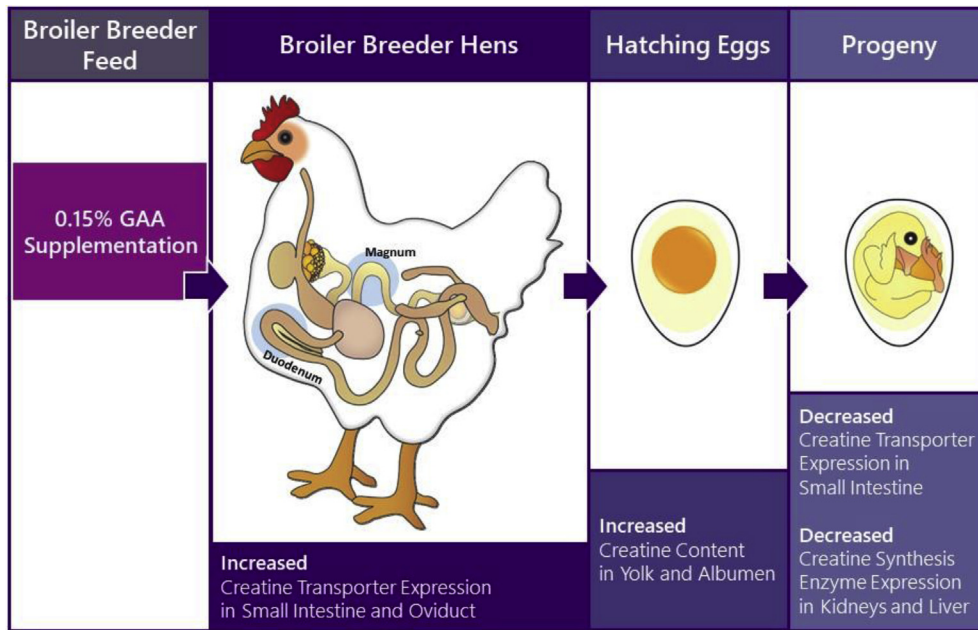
Broiler Breeder Feed

0.15% GAA Supplementation

Broiler Breeder Hens

Magnum

Duodenum

Increased
Creatine Transporter Expression in Small Intestine and Oviduct

Hatching Eggs

Increased
Creatine Content in Yolk and Albumen

Progeny

Decreased
Creatine Transporter Expression in Small Intestine

Decreased
Creatine Synthesis Enzyme Expression in Kidneys and Liver